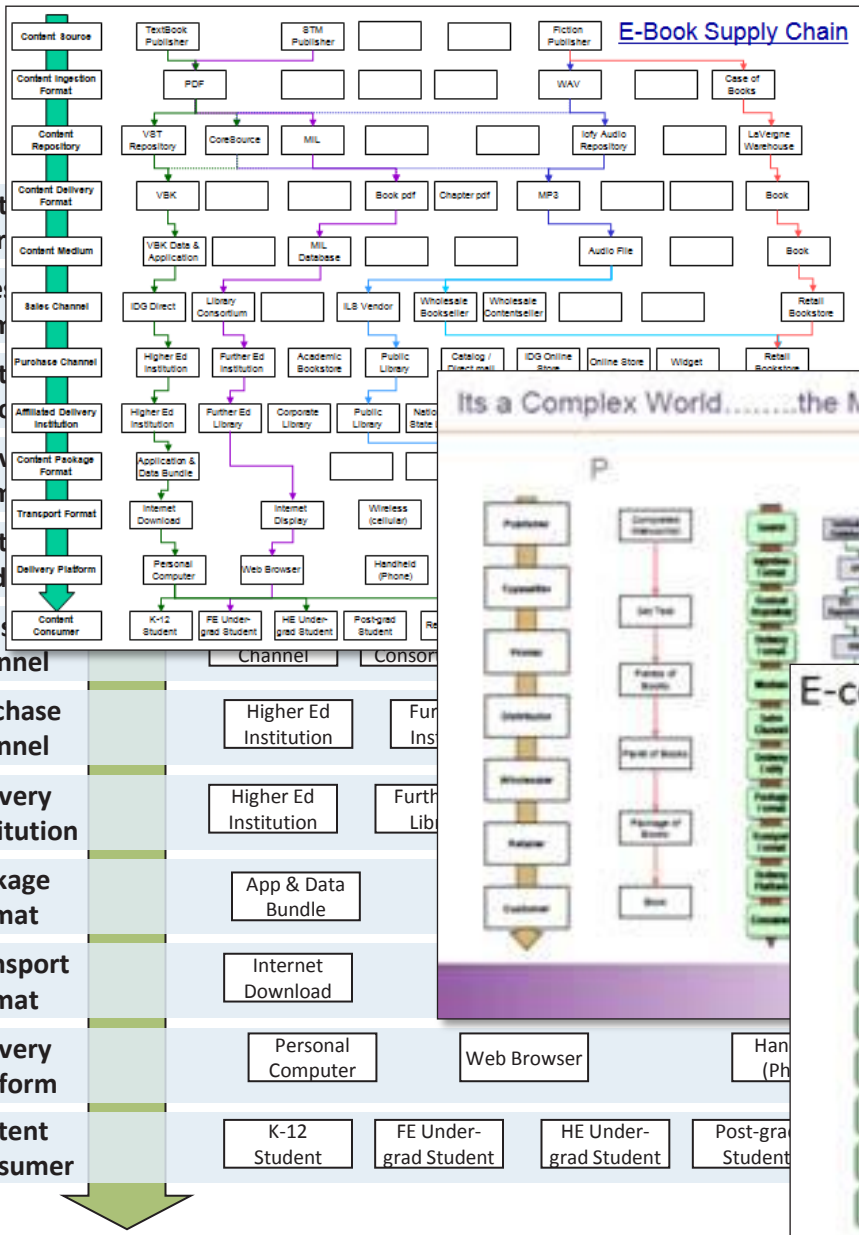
E-Book Supply Chain

Content Source
TextBook Publisher
STM Publisher
Fiction Publisher

Content Ingestion Format
PDF
WAV
Case of Books

Content Repository
VST Repository
CoreSource
MIL
Iofy Audio Repository
LaVergne Warehouse

Content Delivery Format
VBK
Book pdf
Chapter pdf
MP3
Book

Content Medium
VBK Data & Application
MIL Database
Audio File
Book

Sales Channel
IDG Direct
Library Consortium
ILB Vendor
Wholesale Bookseller
Wholesale Contentseller
Retail Bookstore

Purchase Channel
Higher Ed Institution
Further Ed Institution
Academic Bookstore
Public Library
Catalog / Direct mail
IDG Online Store
Online Store
Widget
Retail Bookstore

Affiliated Delivery Institution
Higher Ed Institution
Further Ed Library
Corporate Library
Public Library
Natio State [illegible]

Content Package Format
Application & Data Bundle

Transport Format
Internet Download
Internet Display
Wireless (cellular)

Delivery Platform
Personal Computer
Web Browser
Handheld (Phone)

Content Consumer
K-12 Student
FE Undergrad Student
HE Undergrad Student
Post-grad Student
Re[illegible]

Its a Complex World........the M

P

E-c

nnel
Channel
Consor
chase nnel
Higher Ed Institution
Fur Inst
very itution
Higher Ed Institution
Furth Libr
kage mat
App & Data Bundle
nsport mat
Internet Download
very form
Personal Computer
Web Browser
Han (Ph
tent sumer
K-12 Student
FE Undergrad Student
HE Undergrad Student
Post-grad Student